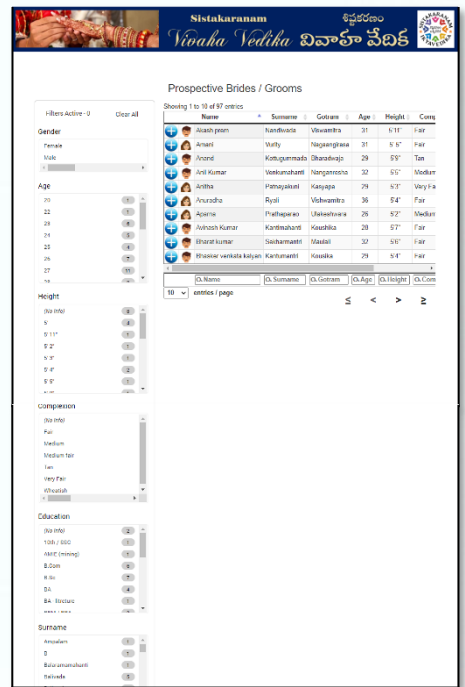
Sistakaranam శిష్టకరణం
Vivaha Vedika వివాహ వేదిక

Prospective Brides / Grooms

Filters Active - 0 Clear All

Gender
Female
Male

Age
20 1
22 1
23 6
24 5
25 4
26 7
27 11

Height
(No Info) 8
5' 1
5' 11" 1
5' 2" 1
5' 3" 1
5' 4" 2
5' 5" 1

Complexion
(No Info)
Fair
Medium
Medium fair
Tan
Very Fair
Wheatish

Education
(No Info) 2
10th / SSC 1
AMIE (mining) 1
B.Com 6
B.Sc 7
BA 4
BA - Bcckurd 1

Surname
Amsalam 1
B 1
Balaramanahanti 1
Balivada 5

Showing 1 to 10 of 97 entries

| | Name | Surname | Gotram | Age | Height | Comp |
|---|---|---|---|---|---|---|
| | Akash prem | Nandiwada | Viswamitra | 31 | 5'11" | Fair |
| | Amani | Vurity | Nagasegnana | 31 | 5' 6" | Fair |
| | Anand | Kottugummada | Bharadwaja | 29 | 5'8" | Tan |
| | Anil Kumar | Veerkumahanti | Nanganrasha | 32 | 5'5" | Medium |
| | Anitha | Patnayakuni | Kasyapa | 29 | 5'3" | Very Fa |
| | Anuradha | Ryali | Vishwamitra | 36 | 5'4" | Fair |
| | Aparna | Prathaperan | Ulakeshwara | 26 | 5'2" | Medium |
| | Avinash Kumar | Kantimahanti | Koushika | 28 | 5'7" | Fair |
| | Bharat kumar | Sasharmastri | Maulali | 32 | 5'6" | Fair |
| | Bhaskar venkata kalyan | Kantumantri | Kausika | 29 | 5'4" | Fair |

Name Surname Gotram Age Height Com

10 entries / page

≤ < > ≥